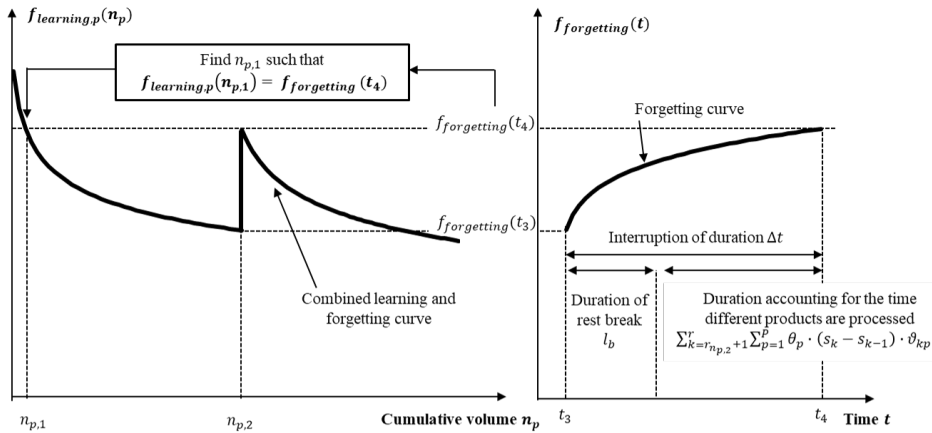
$f_{learning,p}(n_p)$

Find $n_{p,1}$ such that $f_{learning,p}(n_{p,1}) = f_{forgetting}(t_4)$

$f_{forgetting}(t)$

Forgetting curve

$f_{forgetting}(t_4)$

$f_{forgetting}(t_3)$

Interruption of duration $\Delta t$

Combined learning and forgetting curve

Duration of rest break $l_b$

Duration accounting for the time different products are processed $\sum_{k=r_{n_{p,2}}+1}^{r} \sum_{p=1}^{P} \theta_p \cdot (s_k - s_{k-1}) \cdot \vartheta_{kp}$

$n_{p,1}$ $n_{p,2}$ Cumulative volume $n_p$

$t_3$ $t_4$ Time $t$